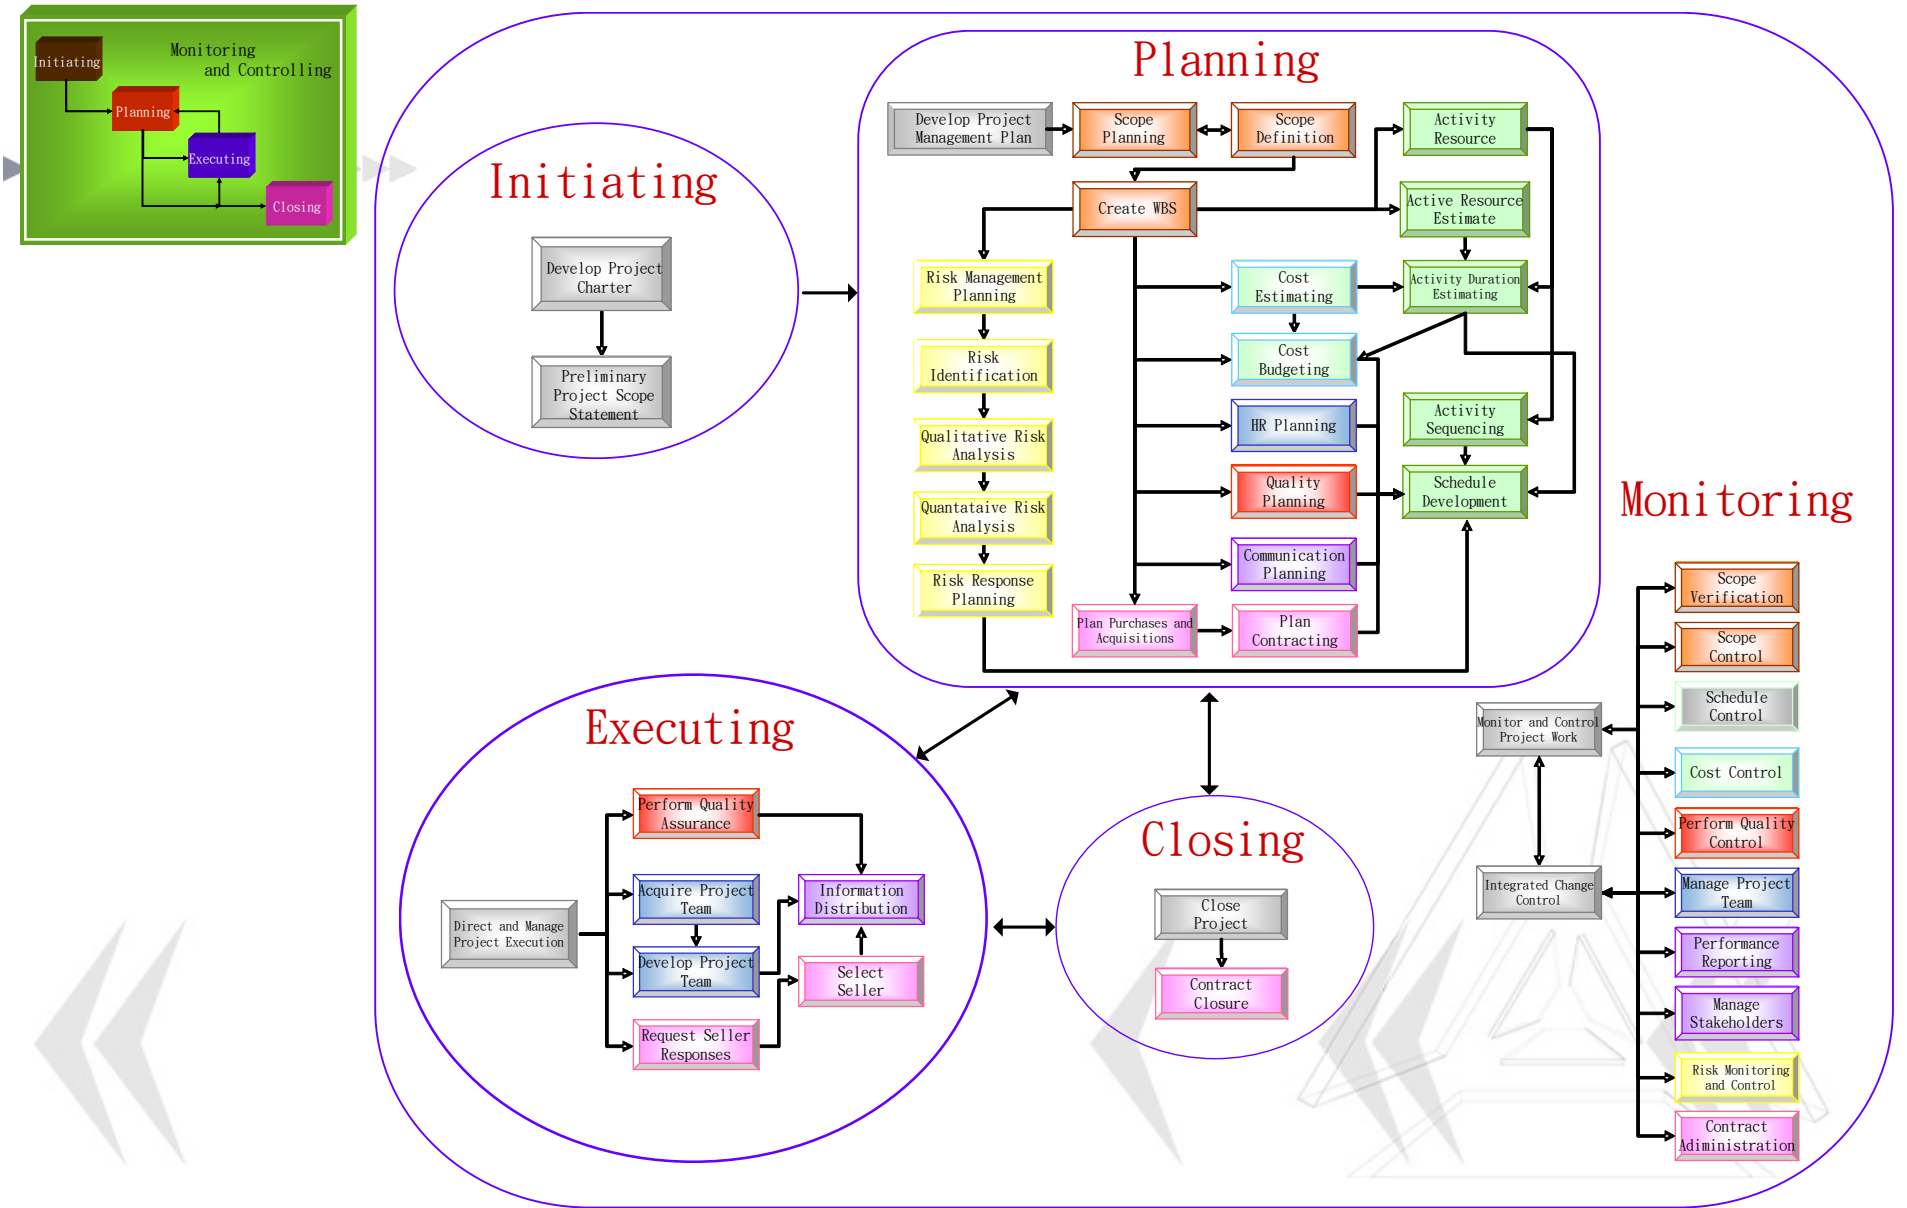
Initiating
Monitoring and Controlling
Planning
Executing
Closing

Initiating
Develop Project Charter
Preliminary Project Scope Statement

Planning
Develop Project Management Plan
Scope Planning
Scope Definition
Activity Resource
Create WBS
Active Resource Estimate
Risk Management Planning
Cost Estimating
Activity Duration Estimating
Risk Identification
Cost Budgeting
Qualitative Risk Analysis
HR Planning
Activity Sequencing
Quantataive Risk Analysis
Quality Planning
Schedule Development
Risk Response Planning
Communication Planning
Plan Purchases and Acquisitions
Plan Contracting

Monitoring
Scope Verification
Scope Control
Schedule Control
Monitor and Control Project Work
Cost Control
Perform Quality Control
Integrated Change Control
Manage Project Team
Performance Reporting
Manage Stakeholders
Risk Monitoring and Control
Contract Adiministration

Executing
Perform Quality Assurance
Direct and Manage Project Execution
Acquire Project Team
Information Distribution
Develop Project Team
Select Seller
Request Seller Responses

Closing
Close Project
Contract Closure